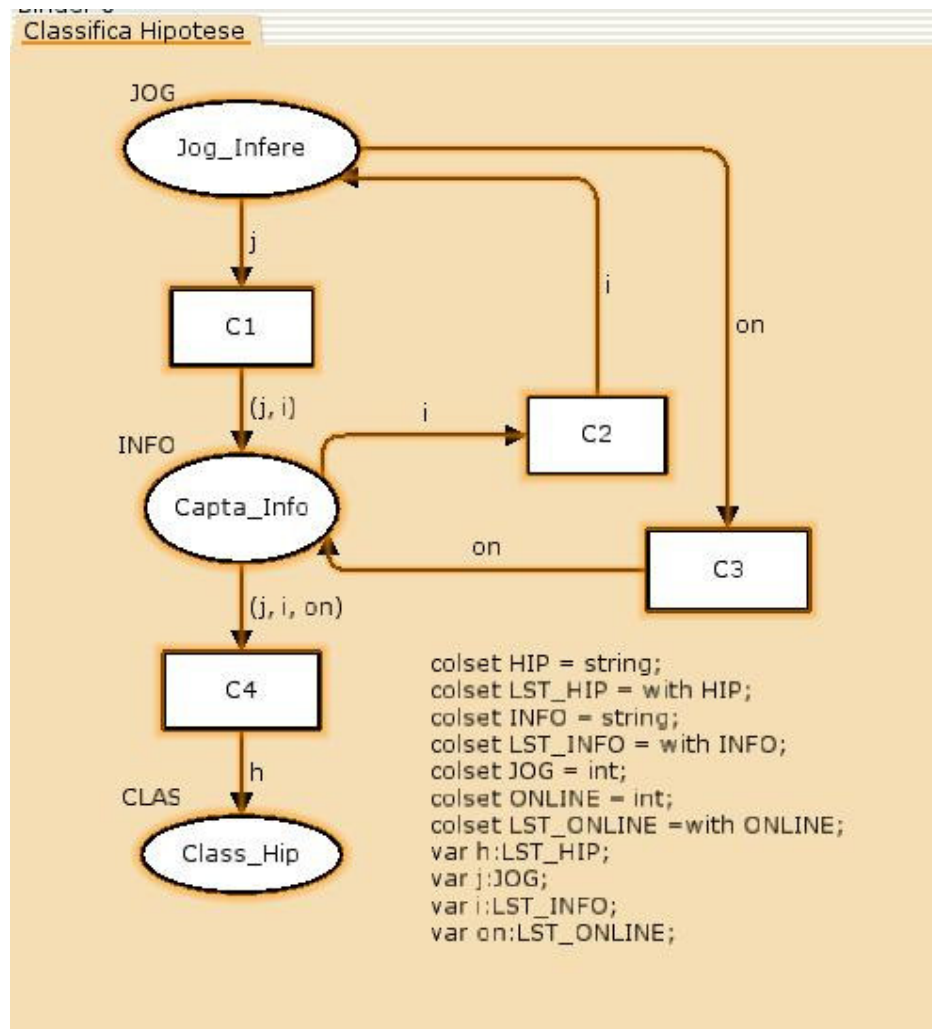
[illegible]
Classifica Hipotese

JOG
Jog_Infere

j
C1
(j, i)
INFO
Capta_Info
i
C2
i
on
C3
on
(j, i, on)
C4
h
CLAS
Class_Hip

colset HIP = string;
colset LST_HIP = with HIP;
colset INFO = string;
colset LST_INFO = with INFO;
colset JOG = int;
colset ONLINE = int;
colset LST_ONLINE =with ONLINE;
var h:LST_HIP;
var j:JOG;
var i:LST_INFO;
var on:LST_ONLINE;